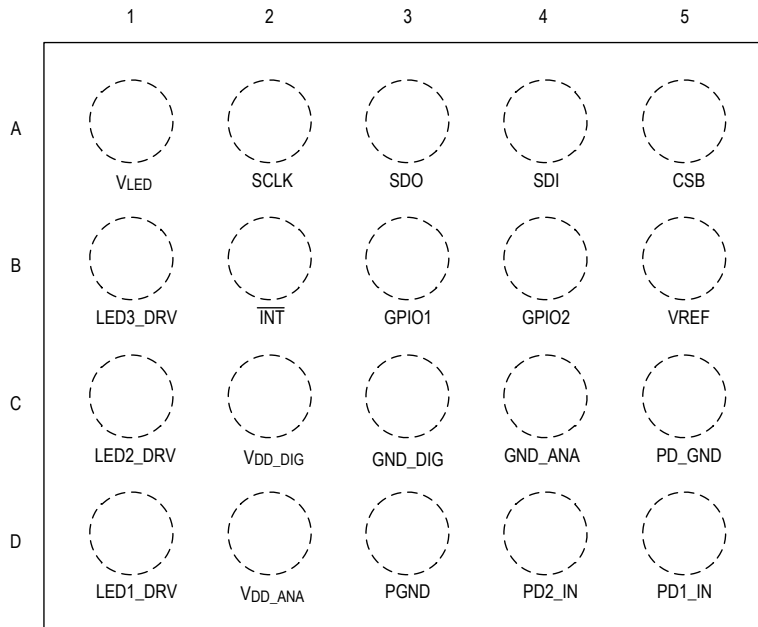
|   | 1 | 2 | 3 | 4 | 5 |
|---|---|---|---|---|---|
| A | $V_{LED}$ | SCLK | SDO | SDI | CSB |
| B | LED3_DRV | $\overline{INT}$ | GPIO1 | GPIO2 | VREF |
| C | LED2_DRV | $V_{DD\_DIG}$ | GND_DIG | GND_ANA | PD_GND |
| D | LED1_DRV | $V_{DD\_ANA}$ | PGND | PD2_IN | PD1_IN |